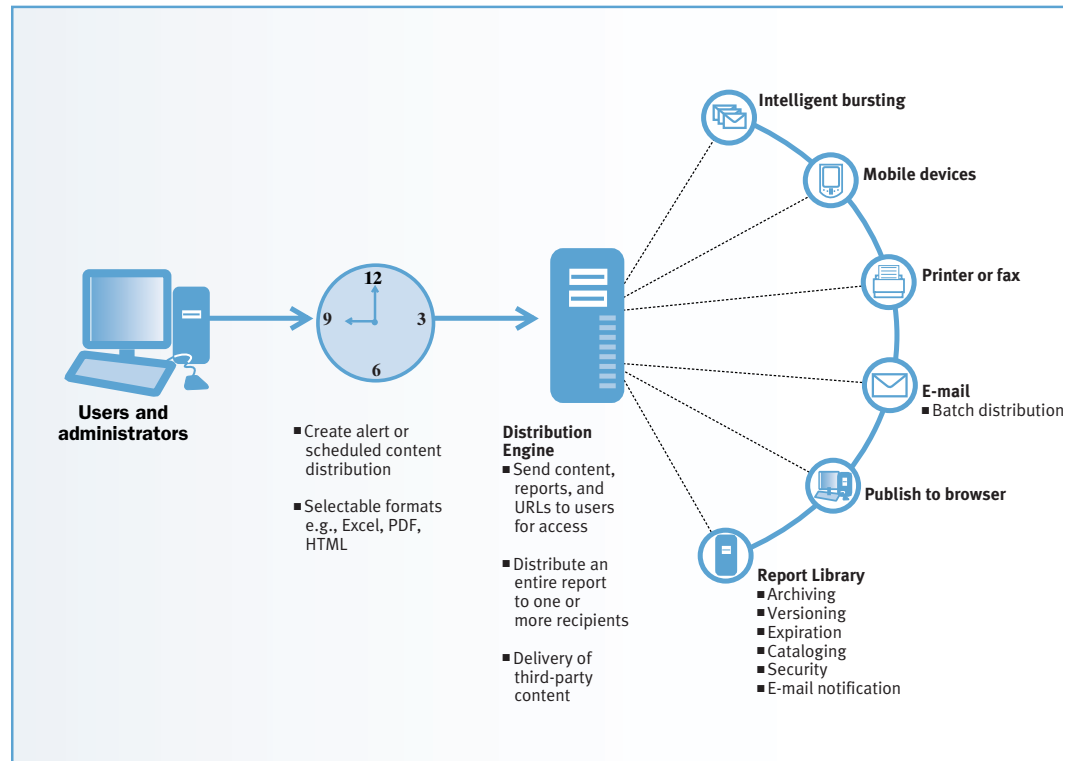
Users and administrators

12
9
3
6

■ Create alert or scheduled content distribution

■ Selectable formats e.g., Excel, PDF, HTML

Distribution Engine
■ Send content, reports, and URLs to users for access

■ Distribute an entire report to one or more recipients

■ Delivery of third-party content

Intelligent bursting

Mobile devices

Printer or fax

E-mail
■ Batch distribution

Publish to browser

Report Library
■ Archiving
■ Versioning
■ Expiration
■ Cataloging
■ Security
■ E-mail notification